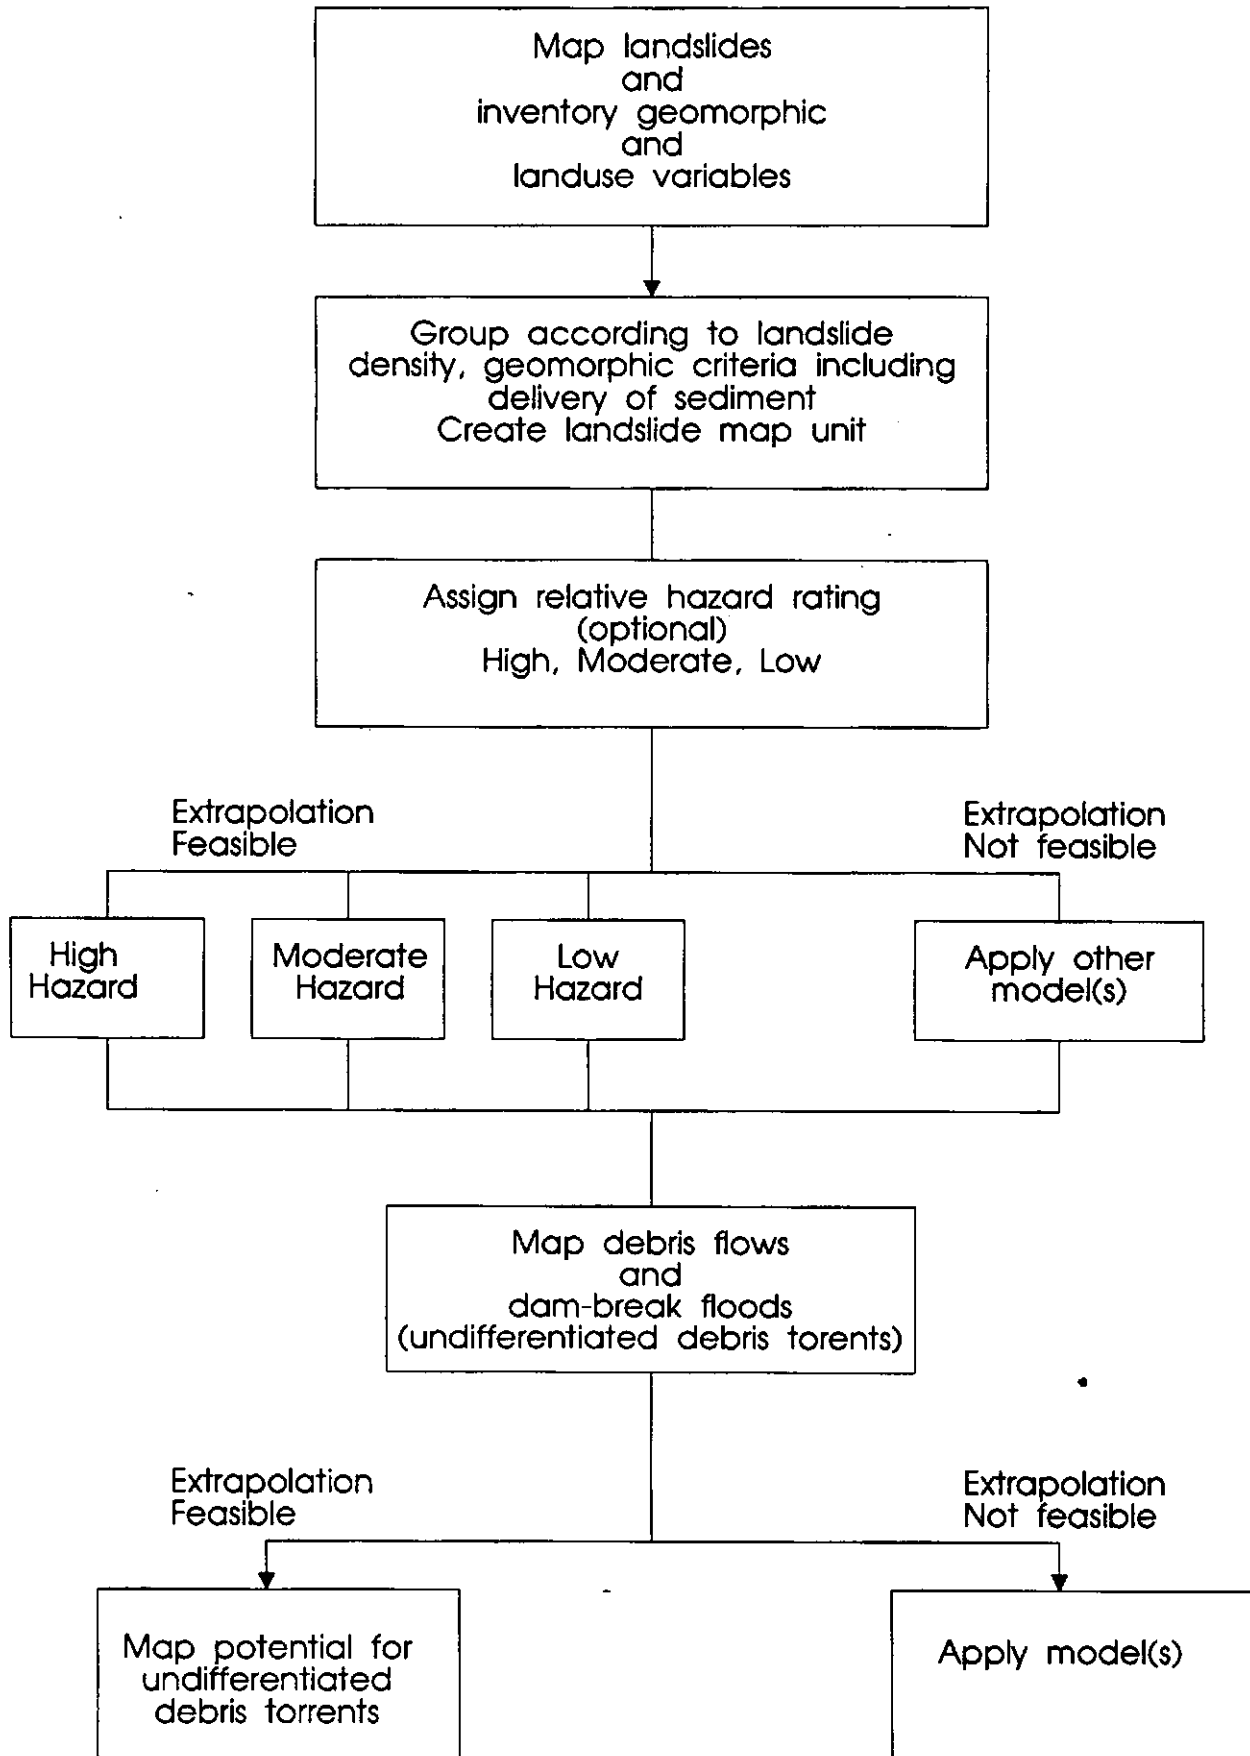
Map landslides
and
inventory geomorphic
and
landuse variables

Group according to landslide density, geomorphic criteria including delivery of sediment
Create landslide map unit

Assign relative hazard rating (optional)
High, Moderate, Low

Extrapolation Feasible

Extrapolation Not feasible

High Hazard

Moderate Hazard

Low Hazard

Apply other model(s)

Map debris flows
and
dam-break floods
(undifferentiated debris torents)

Extrapolation Feasible

Extrapolation Not feasible

Map potential for undifferentiated debris torrents

Apply model(s)